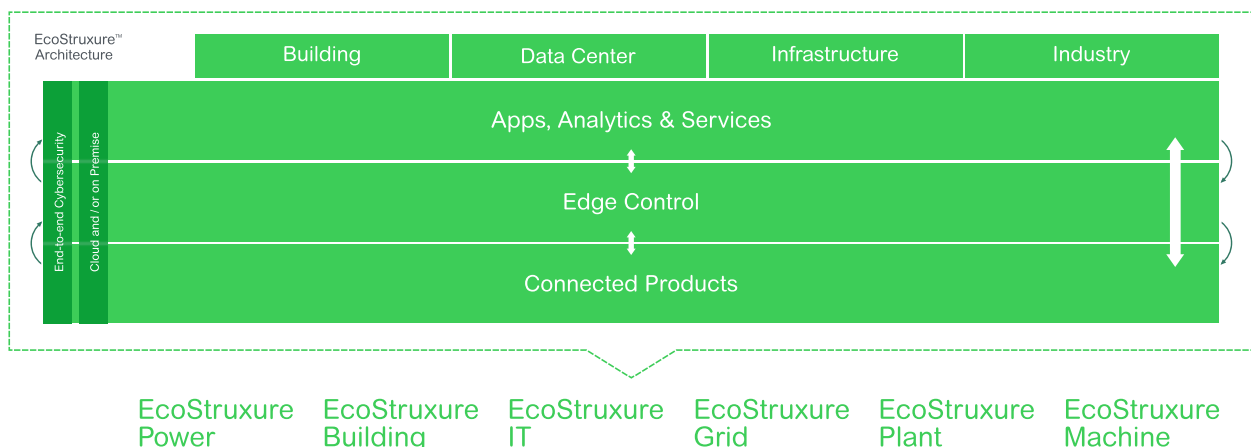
EcoStruxure™ Architecture

| Building | Data Center | Infrastructure | Industry |
|---|---|---|---|

End-to-end Cybersecurity

Cloud and / or on Premise

Apps, Analytics & Services

Edge Control

Connected Products

EcoStruxure Power

EcoStruxure Building

EcoStruxure IT

EcoStruxure Grid

EcoStruxure Plant

EcoStruxure Machine